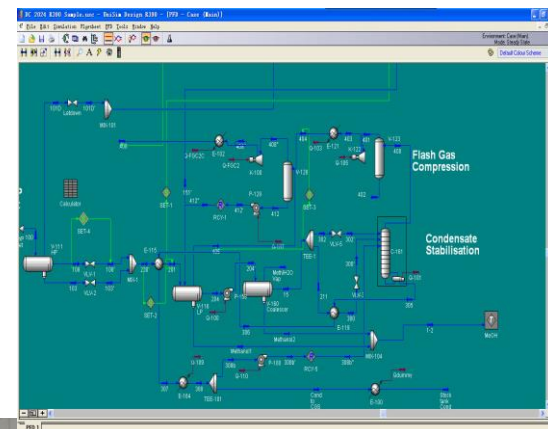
HC 2004 R390 Sample.hsc - HniSim Design R390 - [PFD - Case (Main)]
File Edit Simulation Flowsheet PFD Tools Window Help
Environment: Case (Main)
Mode: Steady State
Default Colour Scheme

Flash Gas Compression

Condensate Stabilisation

Calculator
SET-4
SET-1
SET-2
SET-3
V-111
VLV-1
VLV-2
MIX-1
MIX-101
E-115
V-118
E-102
E-121
E-122
V-128
V-123
P-129
RCY-1
TEE-1
VLV-3
T-101
V-100
Coalescer
E-118
MIX-104
E-100
P-102
RCY-2
Methanol
Methanol2
MeOH
Condensate
1-2
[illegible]